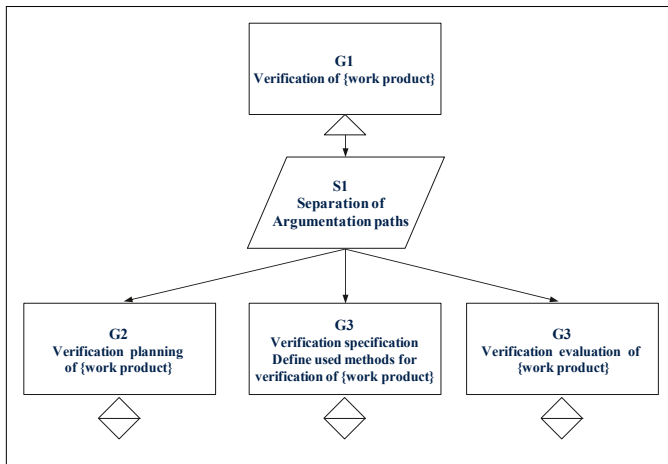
G1
Verification of {work product}

S1
Separation of
Argumentation paths

G2
Verification planning of {work product}

G3
Verification specification
Define used methods for verification of {work product}

G3
Verification evaluation of {work product}